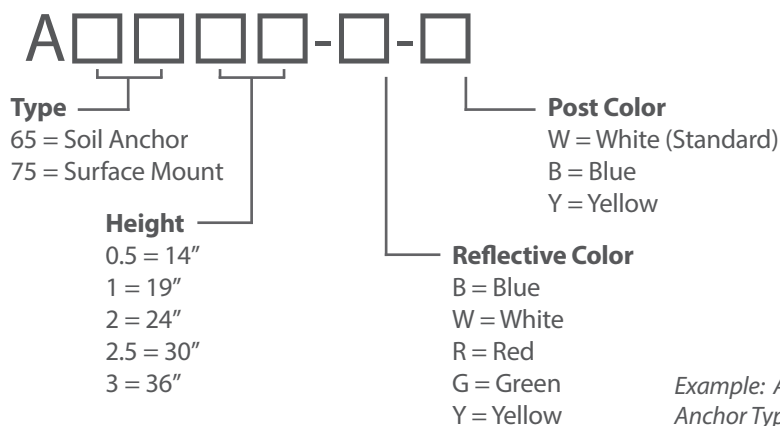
A□□□□-□-□

**Type**
65 = Soil Anchor
75 = Surface Mount

**Post Color**
W = White (Standard)
B = Blue
Y = Yellow

**Height**
0.5 = 14″
1 = 19″
2 = 24″
2.5 = 30″
3 = 36″

**Reflective Color**
B = Blue
W = White
R = Red
G = Green
Y = Yellow

*Example: A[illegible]*
*Anchor Typ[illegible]*